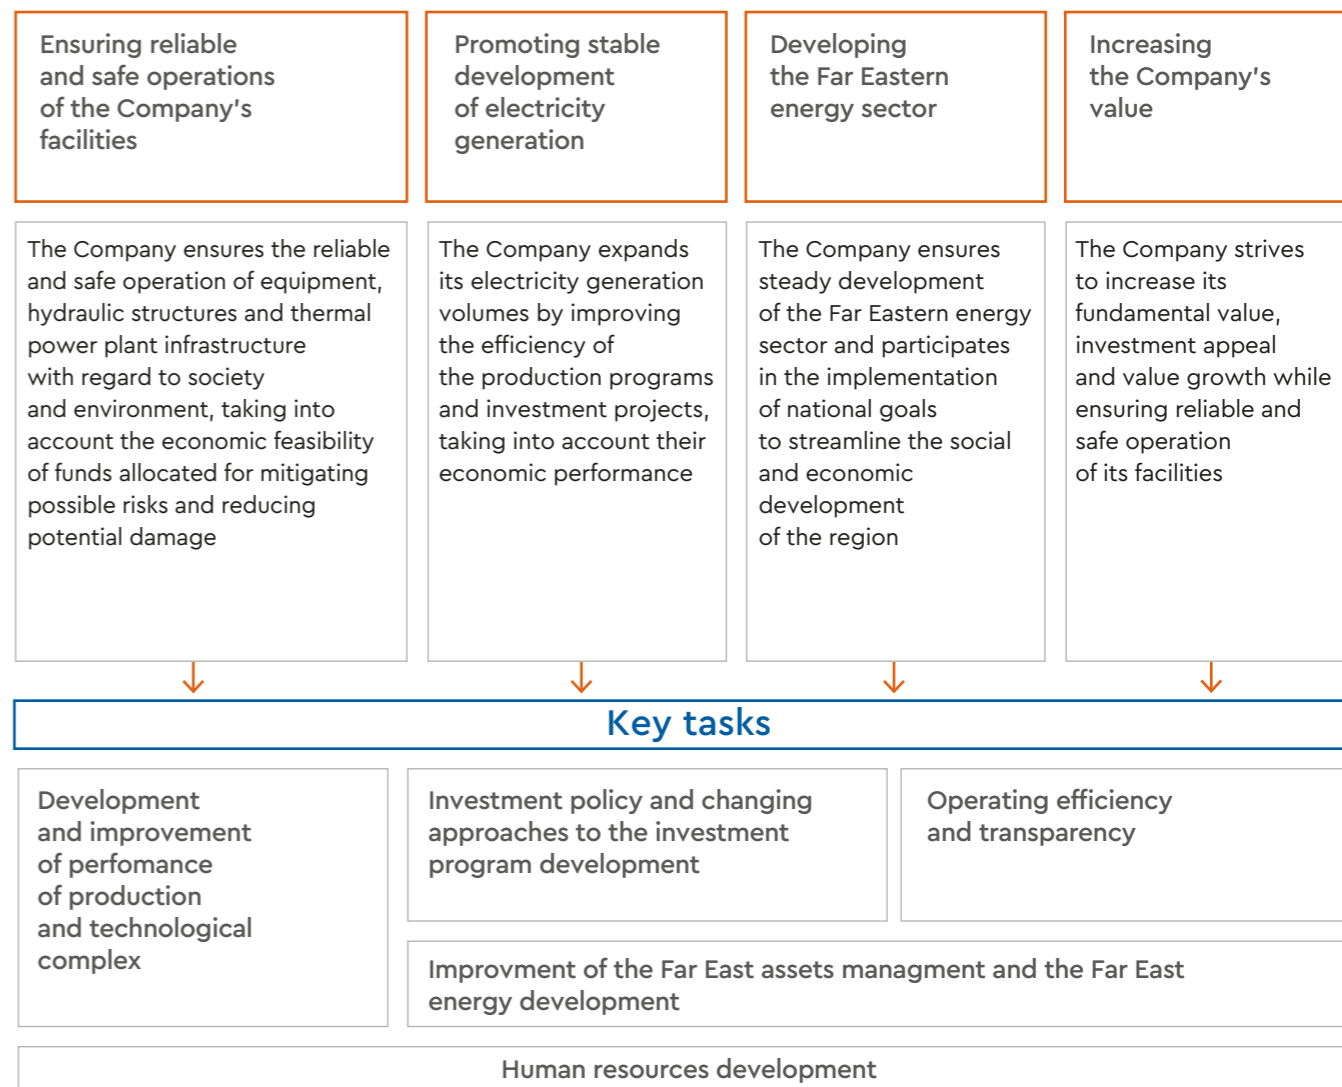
Ensuring reliable and safe operations of the Company's facilities

Promoting stable development of electricity generation

Developing the Far Eastern energy sector

Increasing the Company's value

The Company ensures the reliable and safe operation of equipment, hydraulic structures and thermal power plant infrastructure with regard to society and environment, taking into account the economic feasibility of funds allocated for mitigating possible risks and reducing potential damage

The Company expands its electricity generation volumes by improving the efficiency of the production programs and investment projects, taking into account their economic performance

The Company ensures steady development of the Far Eastern energy sector and participates in the implementation of national goals to streamline the social and economic development of the region

The Company strives to increase its fundamental value, investment appeal and value growth while ensuring reliable and safe operation of its facilities

Key tasks

Development and improvement of perfomance of production and technological complex

Investment policy and changing approaches to the investment program development

Operating efficiency and transparency

Improvment of the Far East assets managment and the Far East energy development

Human resources development